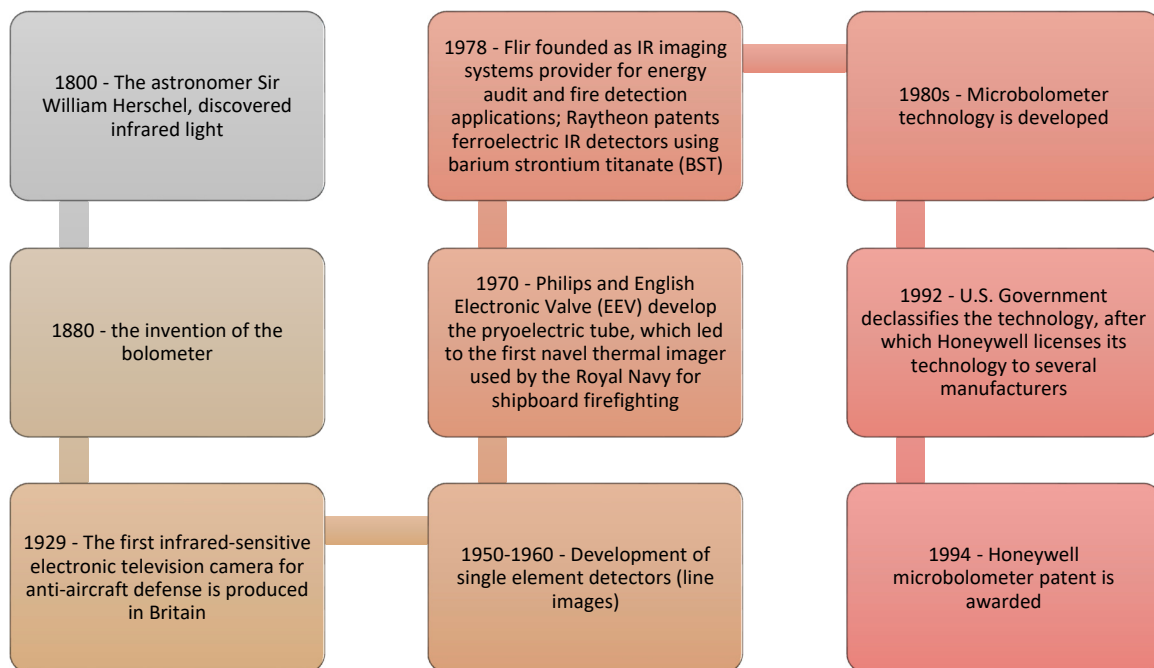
1800 - The astronomer Sir William Herschel, discovered infrared light

1880 - the invention of the bolometer

1929 - The first infrared-sensitive electronic television camera for anti-aircraft defense is produced in Britain

1950-1960 - Development of single element detectors (line images)

1970 - Philips and English Electronic Valve (EEV) develop the pryoelectric tube, which led to the first navel thermal imager used by the Royal Navy for shipboard firefighting

1978 - Flir founded as IR imaging systems provider for energy audit and fire detection applications; Raytheon patents ferroelectric IR detectors using barium strontium titanate (BST)

1980s - Microbolometer technology is developed

1992 - U.S. Government declassifies the technology, after which Honeywell licenses its technology to several manufacturers

1994 - Honeywell microbolometer patent is awarded